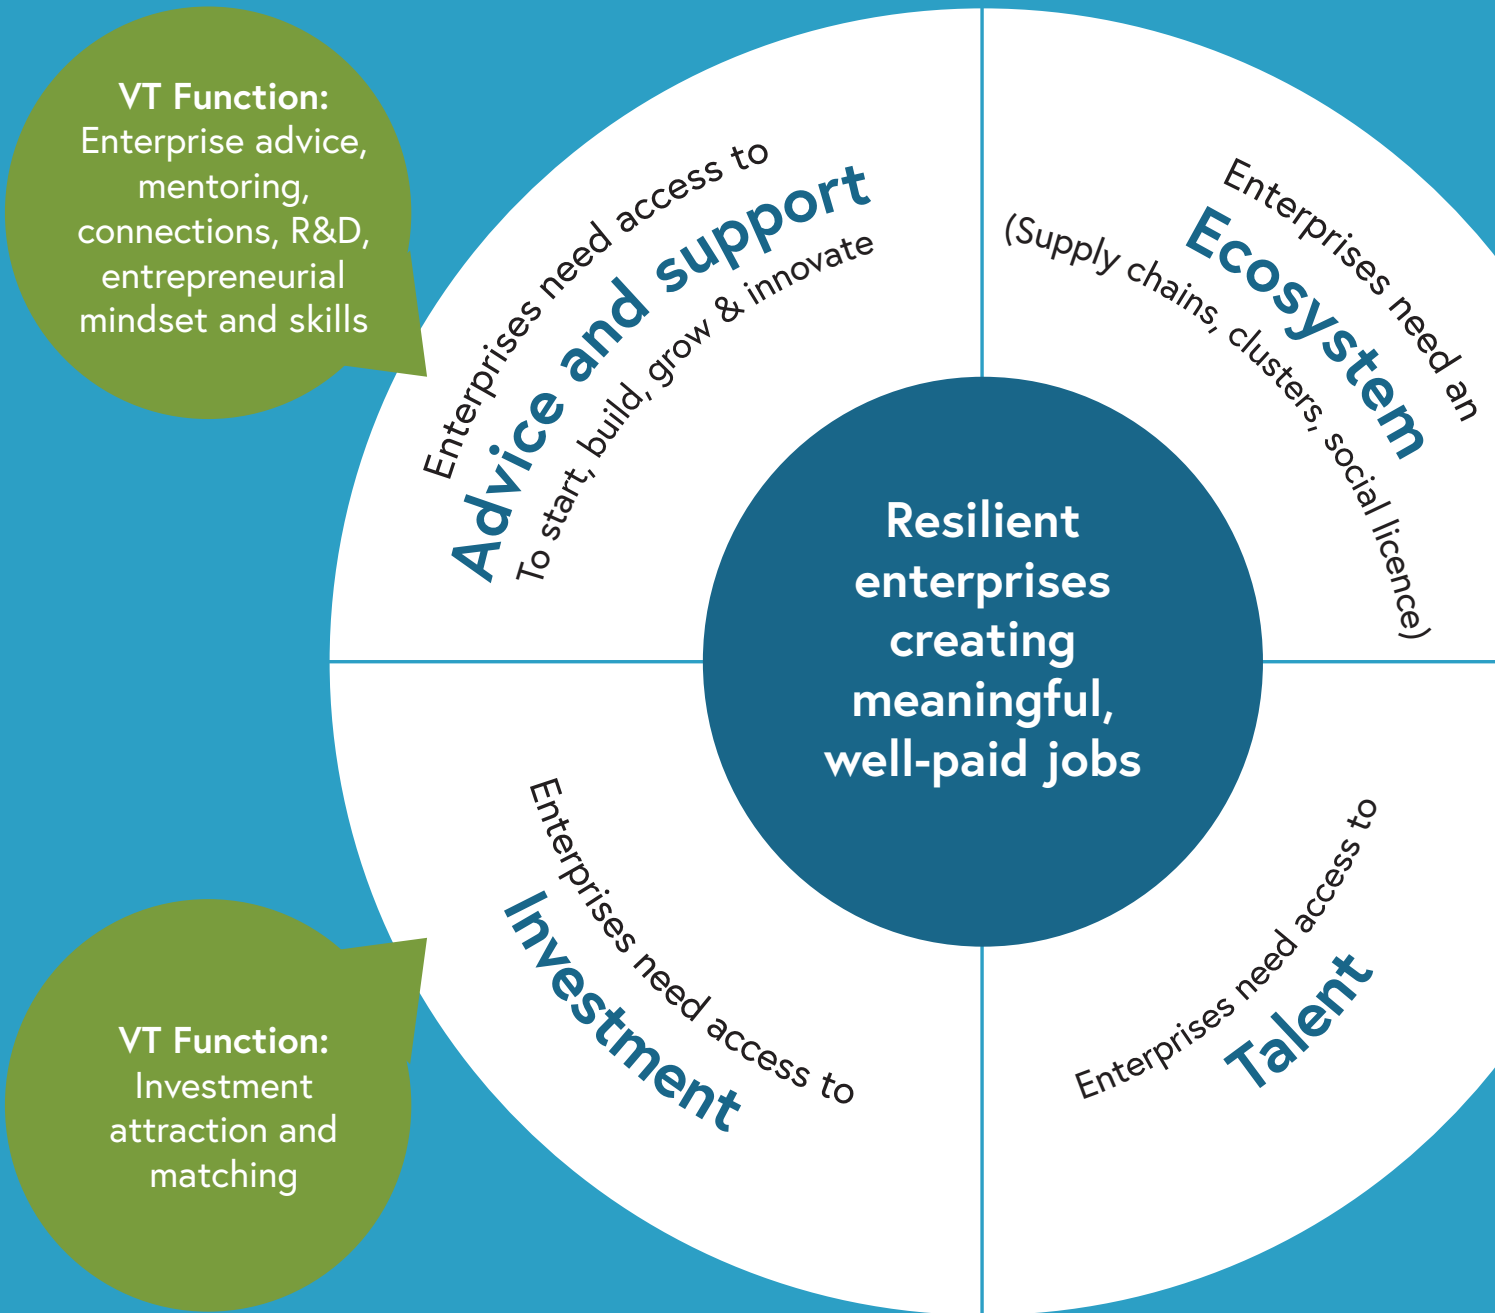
VT Function:
Enterprise advice, mentoring, connections, R&D, entrepreneurial mindset and skills

Enterprises need access to
Advice and support
To start, build, grow & innovate

Enterprises need an
Ecosystem
(Supply chains, clusters, social licence)

Resilient enterprises creating meaningful, well-paid jobs

VT Function:
Investment attraction and matching

Enterprises need access to
Investment

Enterprises need access to
Talent